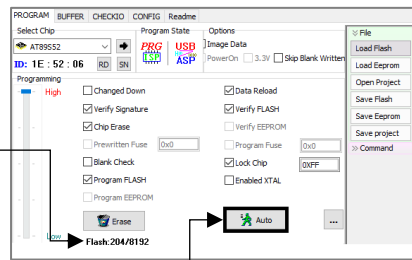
PROGRAM BUFFER CHECKIO CONFIG Readme

Select Chip
AT89S52
ID: 1E : 52 : 06 RD SN

Program State
PRG ISP USB ASP

Options
Image Data
PowerOn 3.3V Skip Blank Written

Programming
High

Changed Down
Verify Signature
Chip Erase
Prewritten Fuse 0x0
Blank Check
Program FLASH
Program EEPROM

Data Reload
Verify FLASH
Verify EEPROM
Program Fuse 0x0
Lock Chip 0XFF
Enabled XTAL

Low
Erase
Flash:204/8192
Auto
...

File
Load Flash
Load Eeprom
Open Project
Save Flash
Save Eeprom
Save project
Command